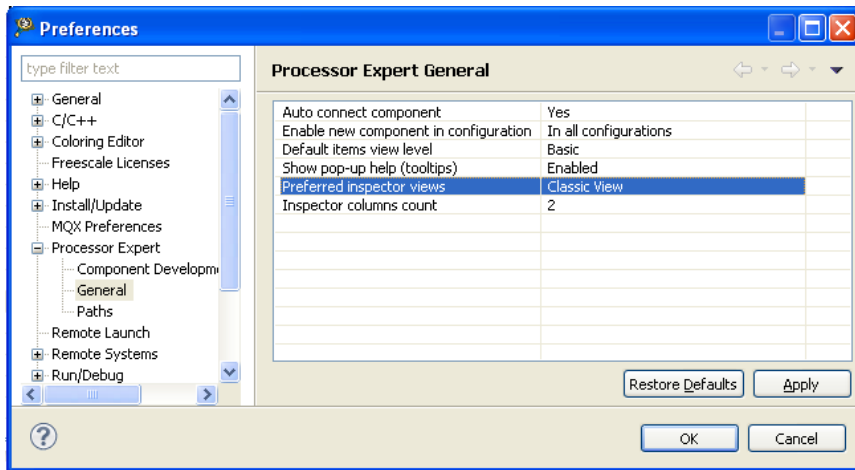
Preferences

type filter text

General
C/C++
Coloring Editor
Freescale Licenses
Help
Install/Update
MQX Preferences
Processor Expert
Component Developm
General
Paths
Remote Launch
Remote Systems
Run/Debug

Processor Expert General

| | |
|---|---|
| Auto connect component | Yes |
| Enable new component in configuration | In all configurations |
| Default items view level | Basic |
| Show pop-up help (tooltips) | Enabled |
| Preferred inspector views | Classic View |
| Inspector columns count | 2 |

Restore Defaults
Apply

OK
Cancel